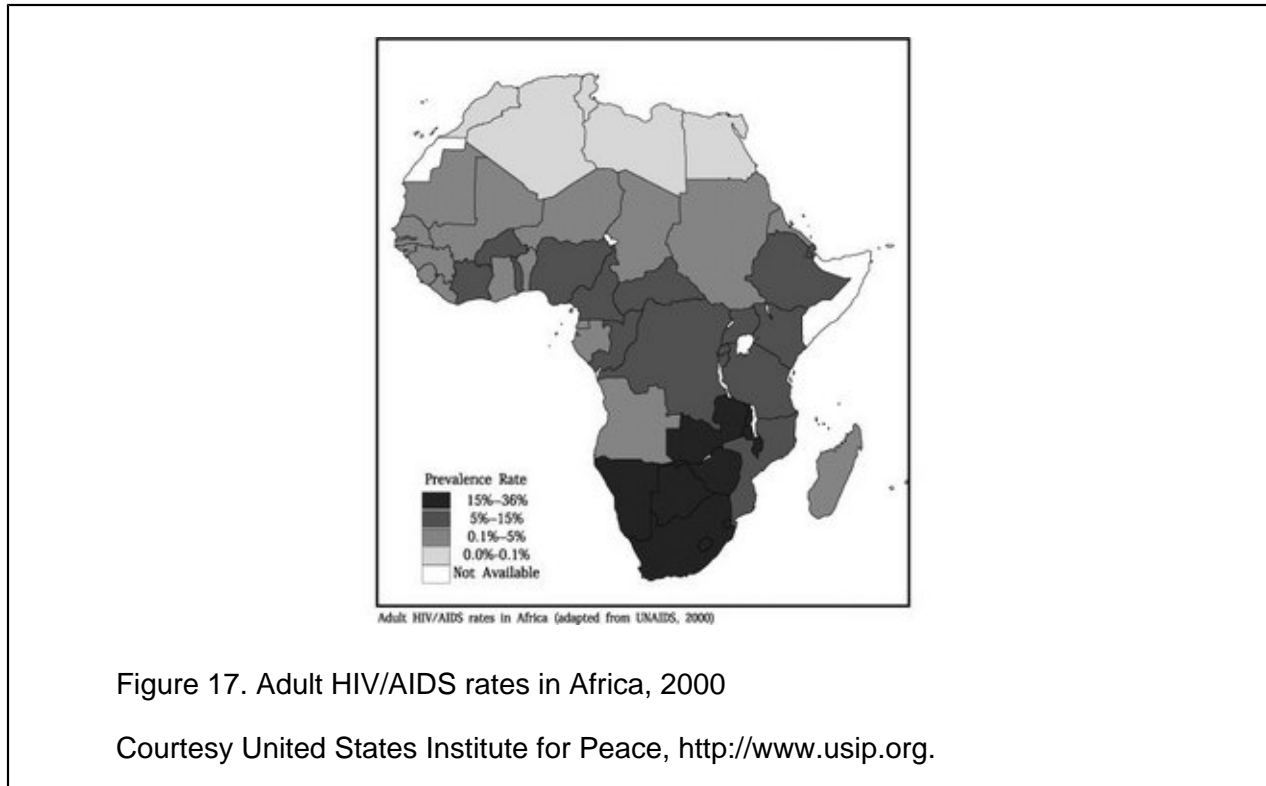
Prevalence Rate
15%–36%
5%–15%
0.1%–5%
0.0%–0.1%
Not Available

Adult HIV/AIDS rates in Africa (adapted from UNAIDS, 2000)

Figure 17. Adult HIV/AIDS rates in Africa, 2000

Courtesy United States Institute for Peace, http://www.usip.org.